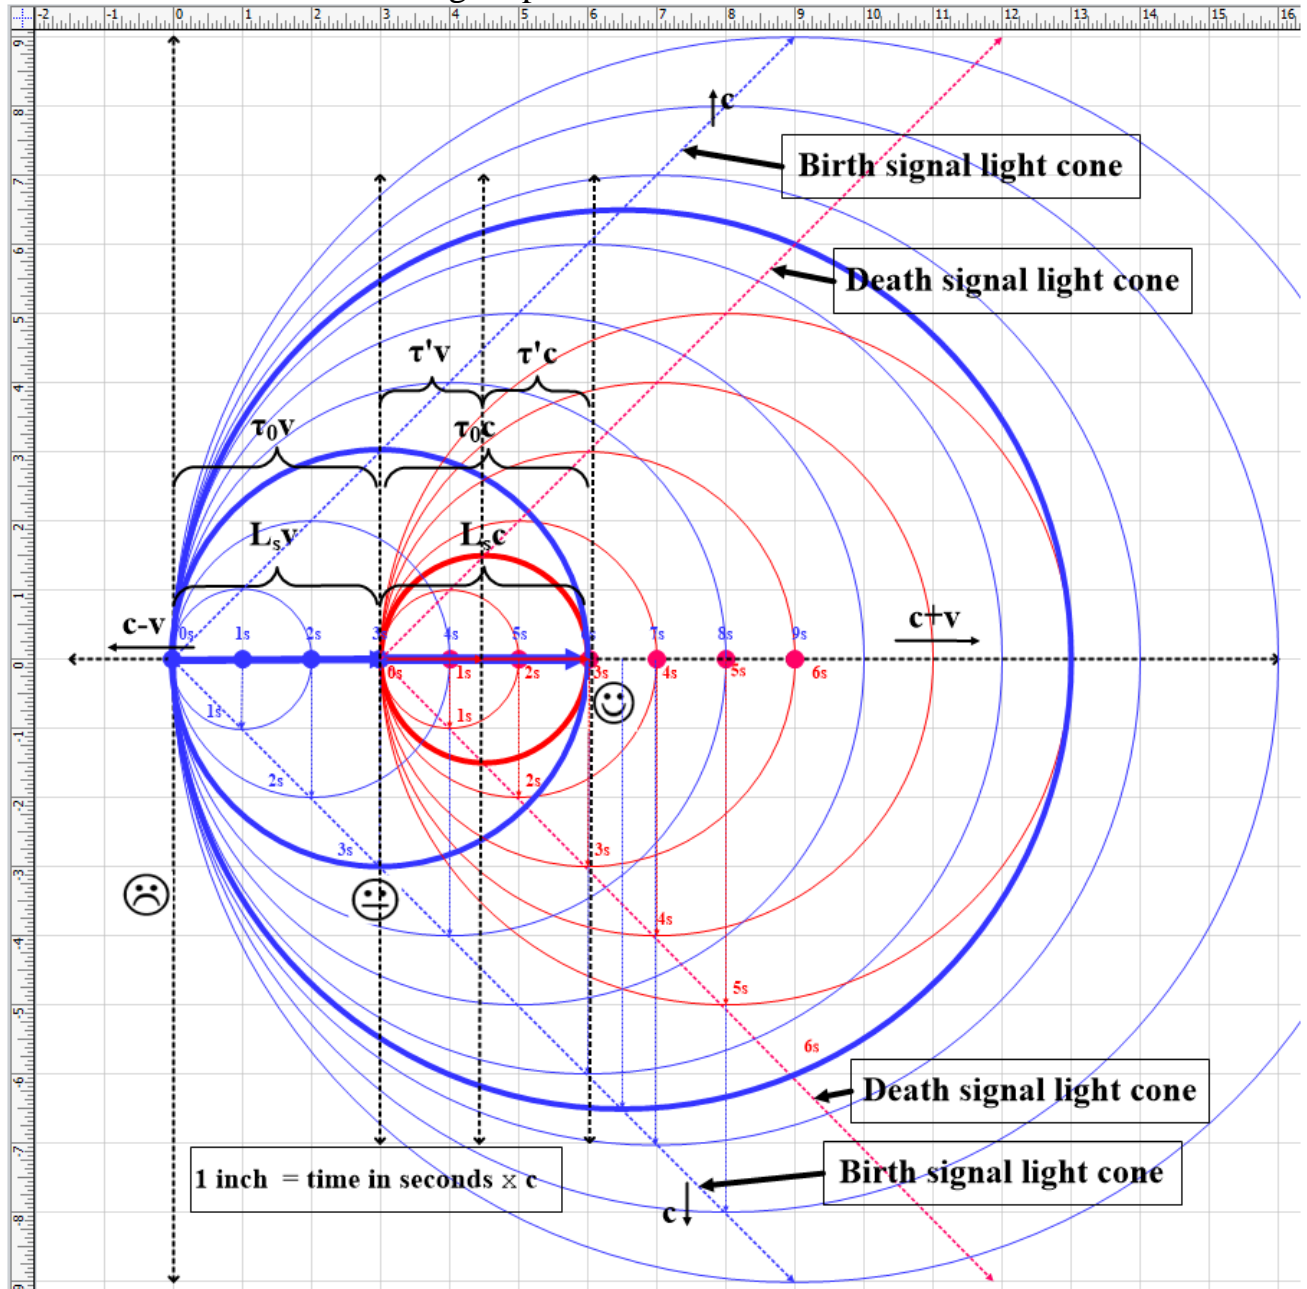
-2 -1 0 1 2 3 4 5 6 7 8 9 10 11 12 13 14 15 16

9 8 7 6 5 4 3 2 1 0 -1 -2 -3 -4 -5 -6 -7 -8 -9

c

Birth signal light cone

Death signal light cone

τ'v τ'c

$\tau_0$v $\tau_0$c

$L_s$v $L_s$c

c-v

c+v

0s 1s 2s 3s 4s 5s 6s 7s 8s 9s

0s 1s 2s 3s 4s 5s 6s

1s 2s 3s

1s 2s 3s 4s 5s 6s

Death signal light cone

1 inch = time in seconds x c

Birth signal light cone

c